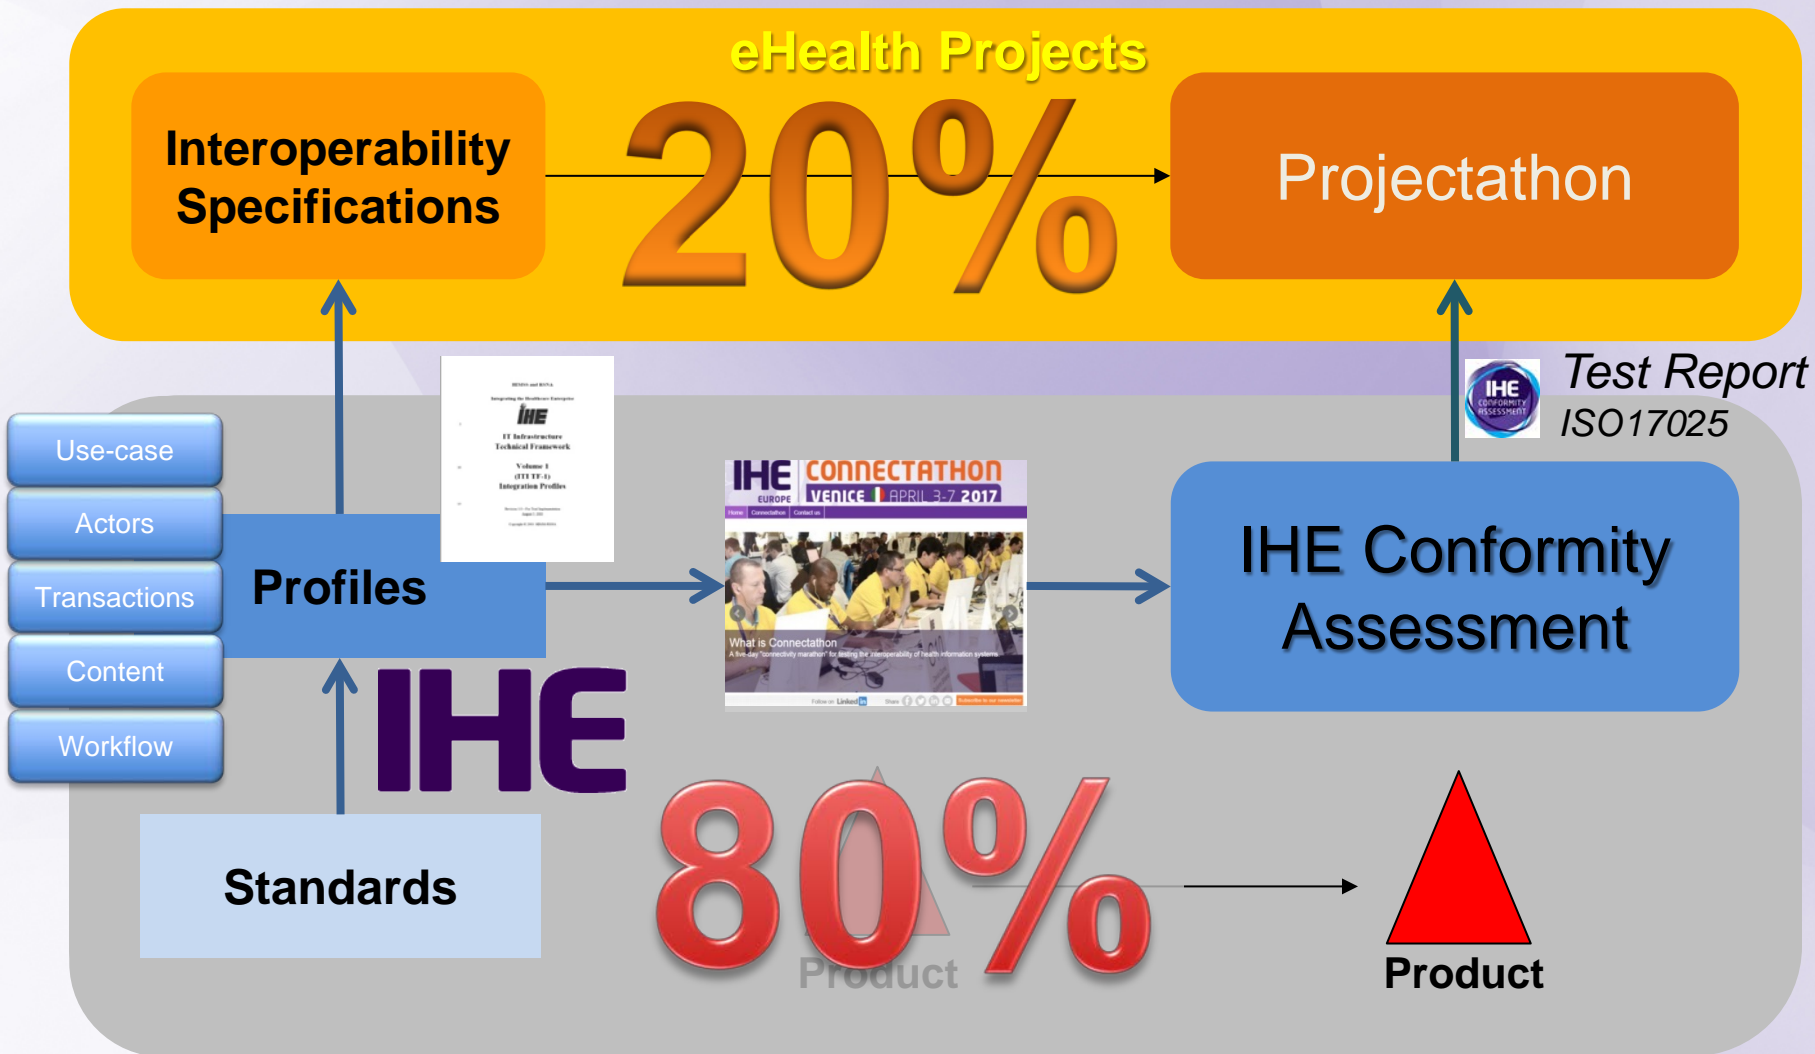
eHealth Projects

Interoperability Specifications

20%

Projectathon

Test Report
ISO17025

IHE CONFORMITY ASSESSMENT

Use-case

Actors

Transactions

Content

Workflow

Profiles

IHE
IT Infrastructure Technical Framework
Volume 1
(ITI TF-1)
Integration Profiles

IHE EUROPE CONNECTATHON VENICE APRIL 3-7 2017

What is Connectathon

IHE Conformity Assessment

IHE

Standards

80%

Product

Product